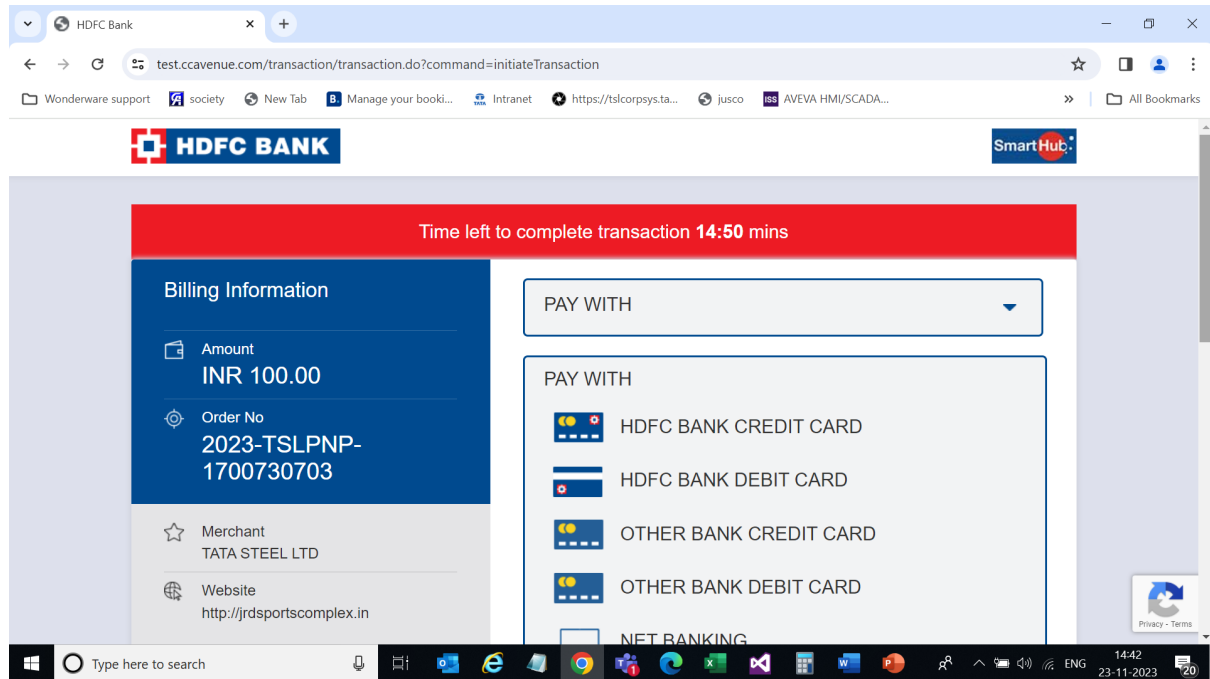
HDFC Bank

test.ccavenue.com/transaction/transaction.do?command=initiateTransaction

Wonderware support | society | New Tab | Manage your booki... | Intranet | https://tslcorpsys.ta... | jusco | AVEVA HMI/SCADA... | » | All Bookmarks

HDFC BANK

SmartHub

Time left to complete transaction **14:50** mins

Billing Information

Amount
INR 100.00

Order No
2023-TSLPNP-1700730703

Merchant
TATA STEEL LTD

Website
http://jrdsportscomplex.in

PAY WITH

PAY WITH

HDFC BANK CREDIT CARD

HDFC BANK DEBIT CARD

OTHER BANK CREDIT CARD

OTHER BANK DEBIT CARD

NET BANKING

Privacy - Terms

Type here to search

ENG
14:42
23-11-2023
20